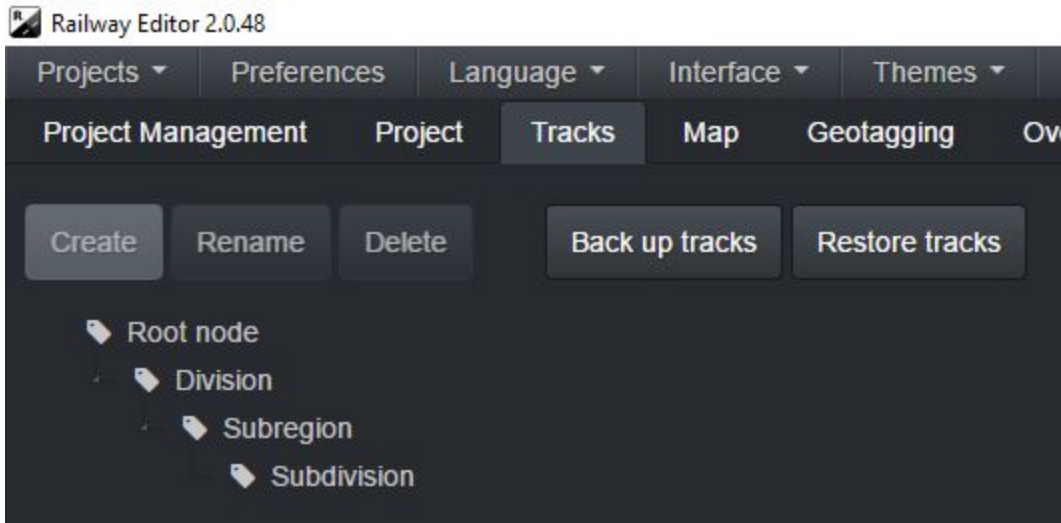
Railway Editor 2.0.48

Projects ▾ Preferences Language ▾ Interface ▾ Themes ▾

Project Management Project Tracks Map Geotagging Ov

Create Rename Delete Back up tracks Restore tracks

Root node
Division
Subregion
Subdivision